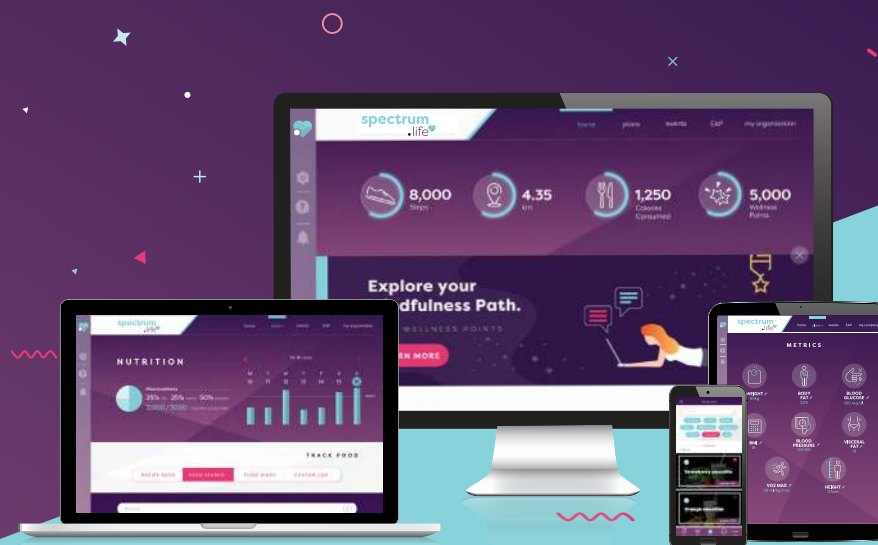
spectrum .life

home plans events EAP my organisation

8,000 Steps

4.35 km

1,250 Calories Consumed

5,000 Wellness Points

Explore your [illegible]dfulness Path.

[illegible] WELLNESS POINTS

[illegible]RN MORE

spectrum .life

NUTRITION

Macronutrients

25% 25% 50%

2,000 / 3,000

M T W T F S S

TRACK FOOD

RECIPE BOOK FOOD SEARCH FOOD DIARY CUSTOM LOG

spectrum .life

METRICS

WEIGHT

BODY FAT

BLOOD GLUCOSE

BMI

BLOOD PRESSURE

VISCERAL FAT

VO2 MAX

HEIGHT

Strawberry smoothie

Orange smoothie